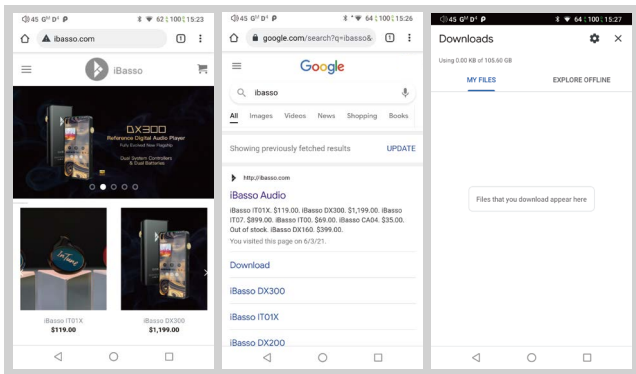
45 | 62 | 100 | 15:23

ibasso.com

1

iBasso

DX300
Reference Digital Audio Player
Fully Evolved New Flagship
Dual System Controllers & Dual Batteries

iBasso IT01X
$119.00

iBasso DX300
$1,199.00

45 | 64 | 100 | 15:26

google.com/search?q=ibasso&

1

Google

ibasso

All Images Videos News Shopping Books

Showing previously fetched results UPDATE

http://ibasso.com

iBasso Audio

iBasso IT01X. $119.00. iBasso DX300. $1,199.00. iBasso IT07. $899.00. iBasso IT00. $69.00. iBasso CA04. $35.00. Out of stock. iBasso DX160. $399.00.

You visited this page on 6/3/21.

Download

iBasso DX300

iBasso IT01X

iBasso DX200

45 | 64 | 100 | 15:27

Downloads

Using 0.00 KB of 105.60 GB

MY FILES EXPLORE OFFLINE

Files that you download appear here